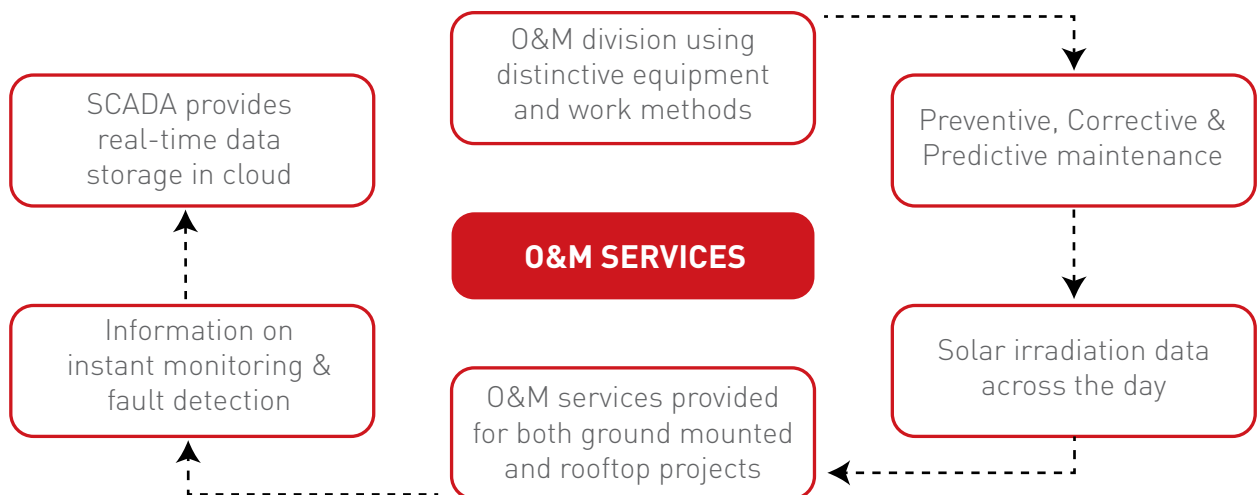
O&M division using distinctive equipment and work methods

SCADA provides real-time data storage in cloud

Preventive, Corrective & Predictive maintenance

O&M SERVICES

Information on instant monitoring & fault detection

Solar irradiation data across the day

O&M services provided for both ground mounted and rooftop projects